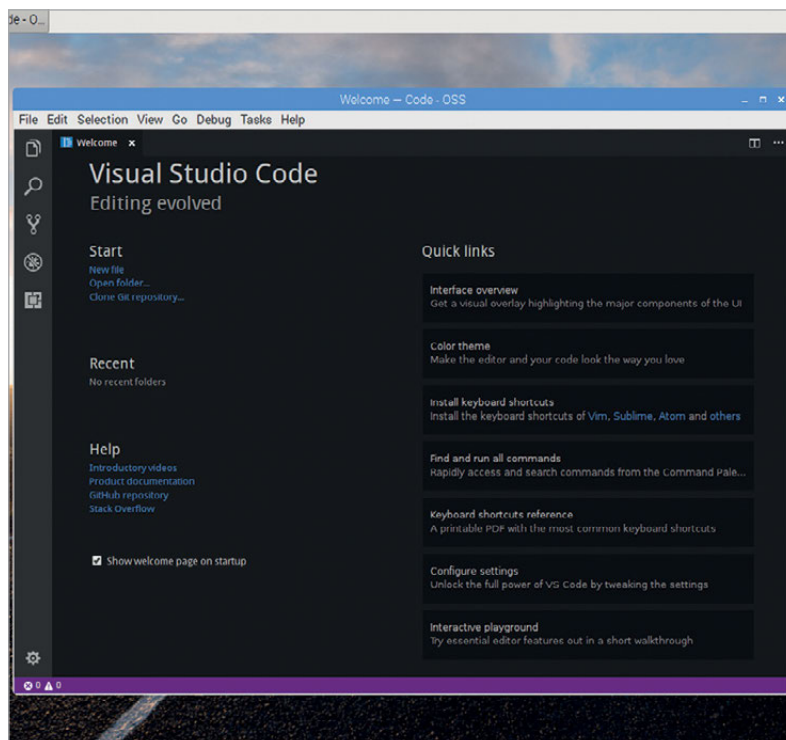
de - O...

Welcome — Code - OSS

File Edit Selection View Go Debug Tasks Help

Welcome ×

Visual Studio Code
Editing evolved

Start
New file
Open folder...
Clone Git repository...

Recent
No recent folders

Help
Introductory videos
Product documentation
GitHub repository
Stack Overflow

Show welcome page on startup

Quick links

Interface overview
Get a visual overlay highlighting the major components of the UI

Color theme
Make the editor and your code look the way you love

Install keyboard shortcuts
Install the keyboard shortcuts of Vim, Sublime, Atom and others

Find and run all commands
Rapidly access and search commands from the Command Pale...

Keyboard shortcuts reference
A printable PDF with the most common keyboard shortcuts

Configure settings
Unlock the full power of VS Code by tweaking the settings

Interactive playground
Try essential editor features out in a short walkthrough

0 0